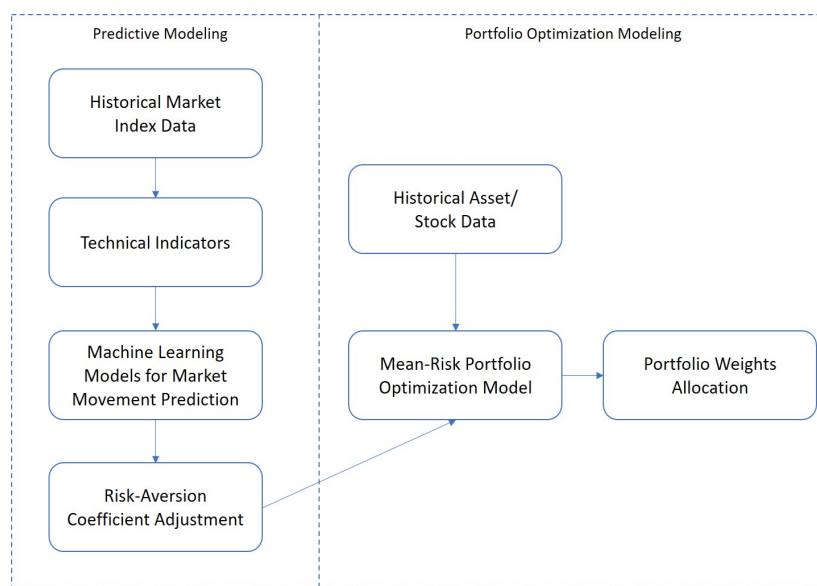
Predictive Modeling

Portfolio Optimization Modeling

Historical Market Index Data

Technical Indicators

Machine Learning Models for Market Movement Prediction

Risk-Aversion Coefficient Adjustment

Historical Asset/ Stock Data

Mean-Risk Portfolio Optimization Model

Portfolio Weights Allocation